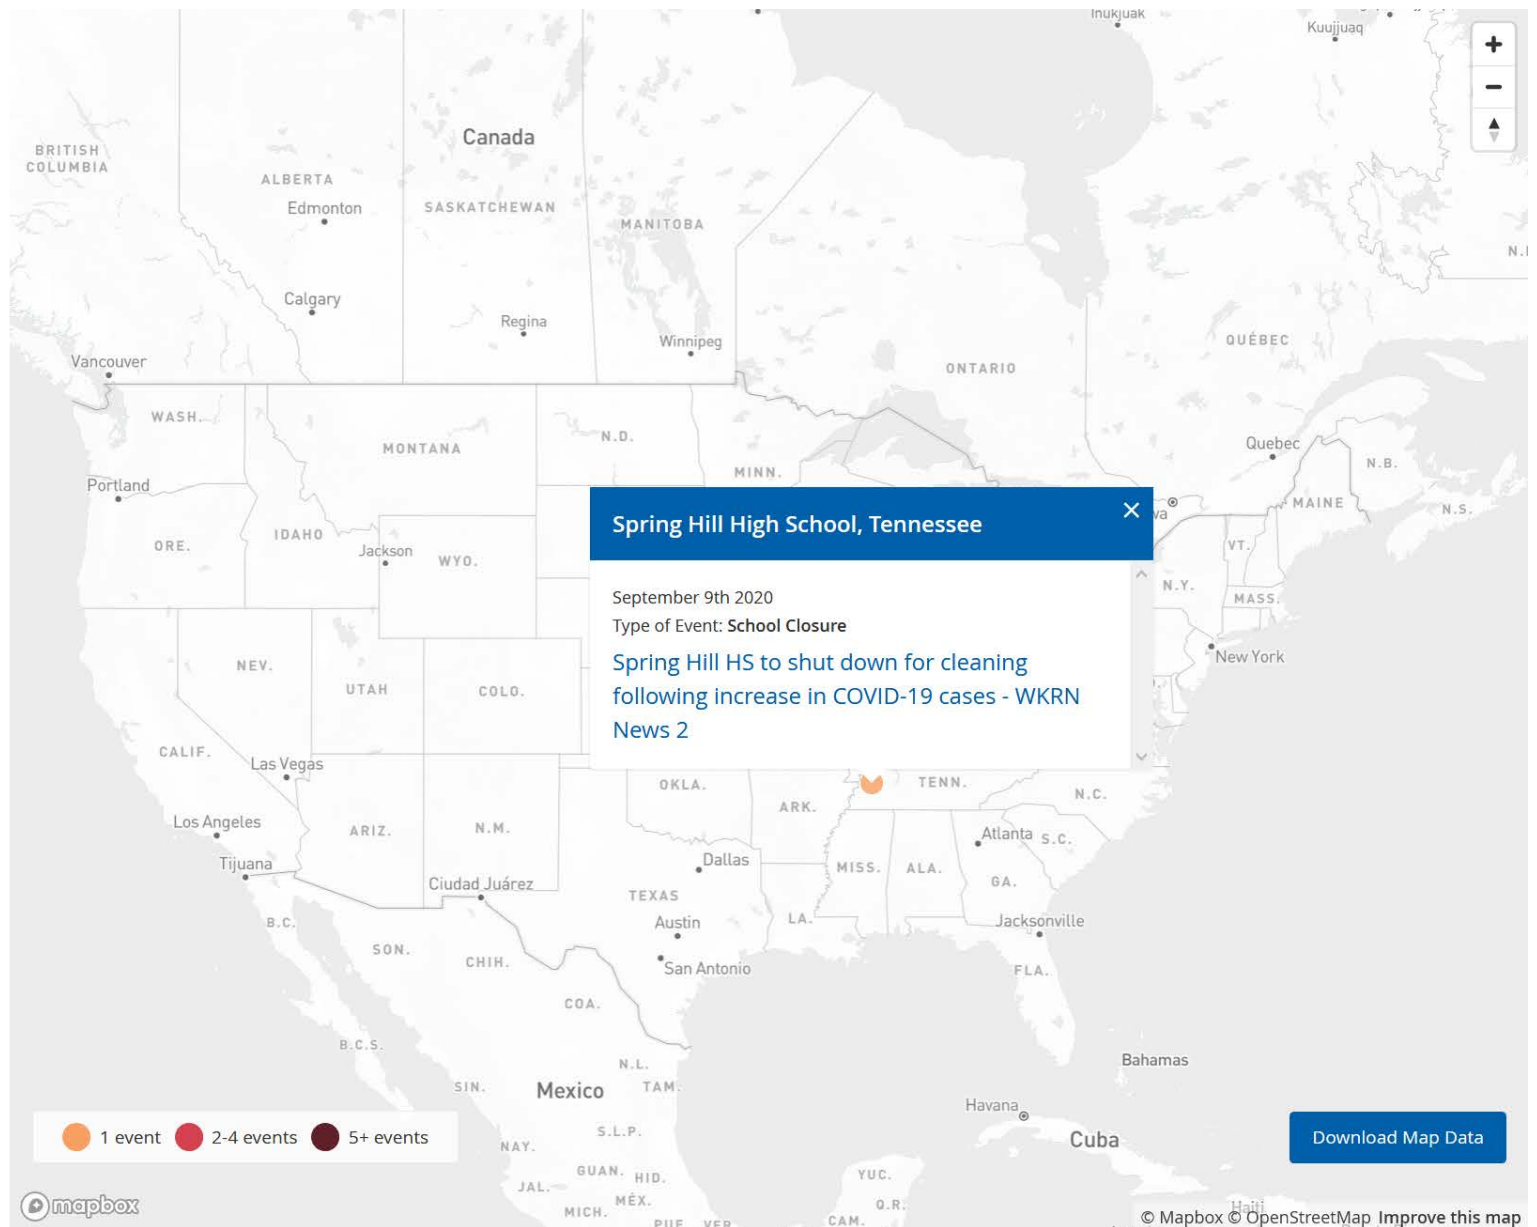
Inukjuak
Kuujjuaq
+
−
N.
BRITISH COLUMBIA
Canada
ALBERTA
Edmonton
SASKATCHEWAN
MANITOBA
Calgary
Regina
Winnipeg
QUÉBEC
ONTARIO
Vancouver
WASH.
MONTANA
N.D.
MINN.
Quebec
N.B.
Portland
MAINE
N.S.
ORE.
IDAHO
Jackson
WYO.
VT.
N.Y.
MASS.
New York
NEV.
UTAH
COLO.
CALIF.
Las Vegas
Los Angeles
ARIZ.
N.M.
OKLA.
ARK.
TENN.
N.C.
Atlanta
S.C.
Tijuana
Dallas
MISS.
ALA.
GA.
Ciudad Juárez
TEXAS
B.C.
Austin
LA.
Jacksonville
SON.
CHIH.
San Antonio
FLA.
COA.
B.C.S.
Bahamas
N.L.
SIN.
Mexico
TAM.
Havana
Cuba
NAY.
S.L.P.
GUAN.
HID.
YUC.
JAL.
MÉX.
MICH.
Q.R.
CAM.
Haiti

Spring Hill High School, Tennessee
×
September 9th 2020
Type of Event: School Closure
Spring Hill HS to shut down for cleaning following increase in COVID-19 cases - WKRN News 2

1 event
2-4 events
5+ events
Download Map Data
mapbox
© Mapbox © OpenStreetMap Improve this map